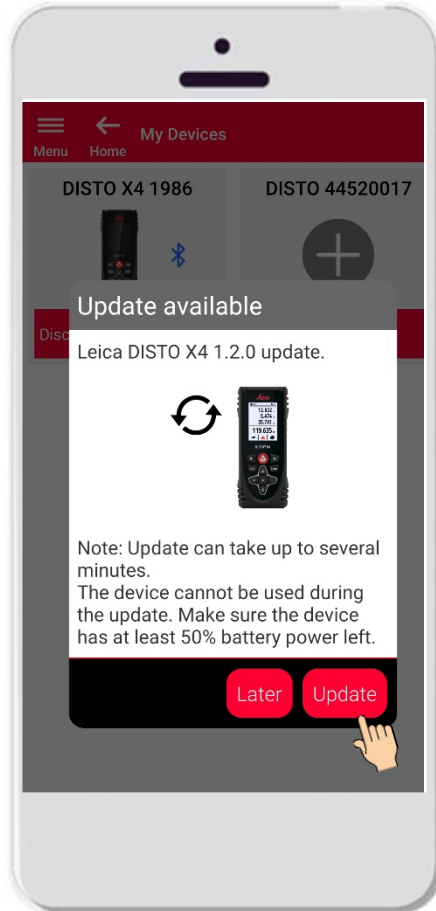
Menu
Home
My Devices

DISTO X4 1986
DISTO 44520017

Disc

Update available

Leica DISTO X4 1.2.0 update.

Leica
13.832
5.474
20.741
119.635
X4

Note: Update can take up to several minutes.
The device cannot be used during the update. Make sure the device has at least 50% battery power left.

Later
Update